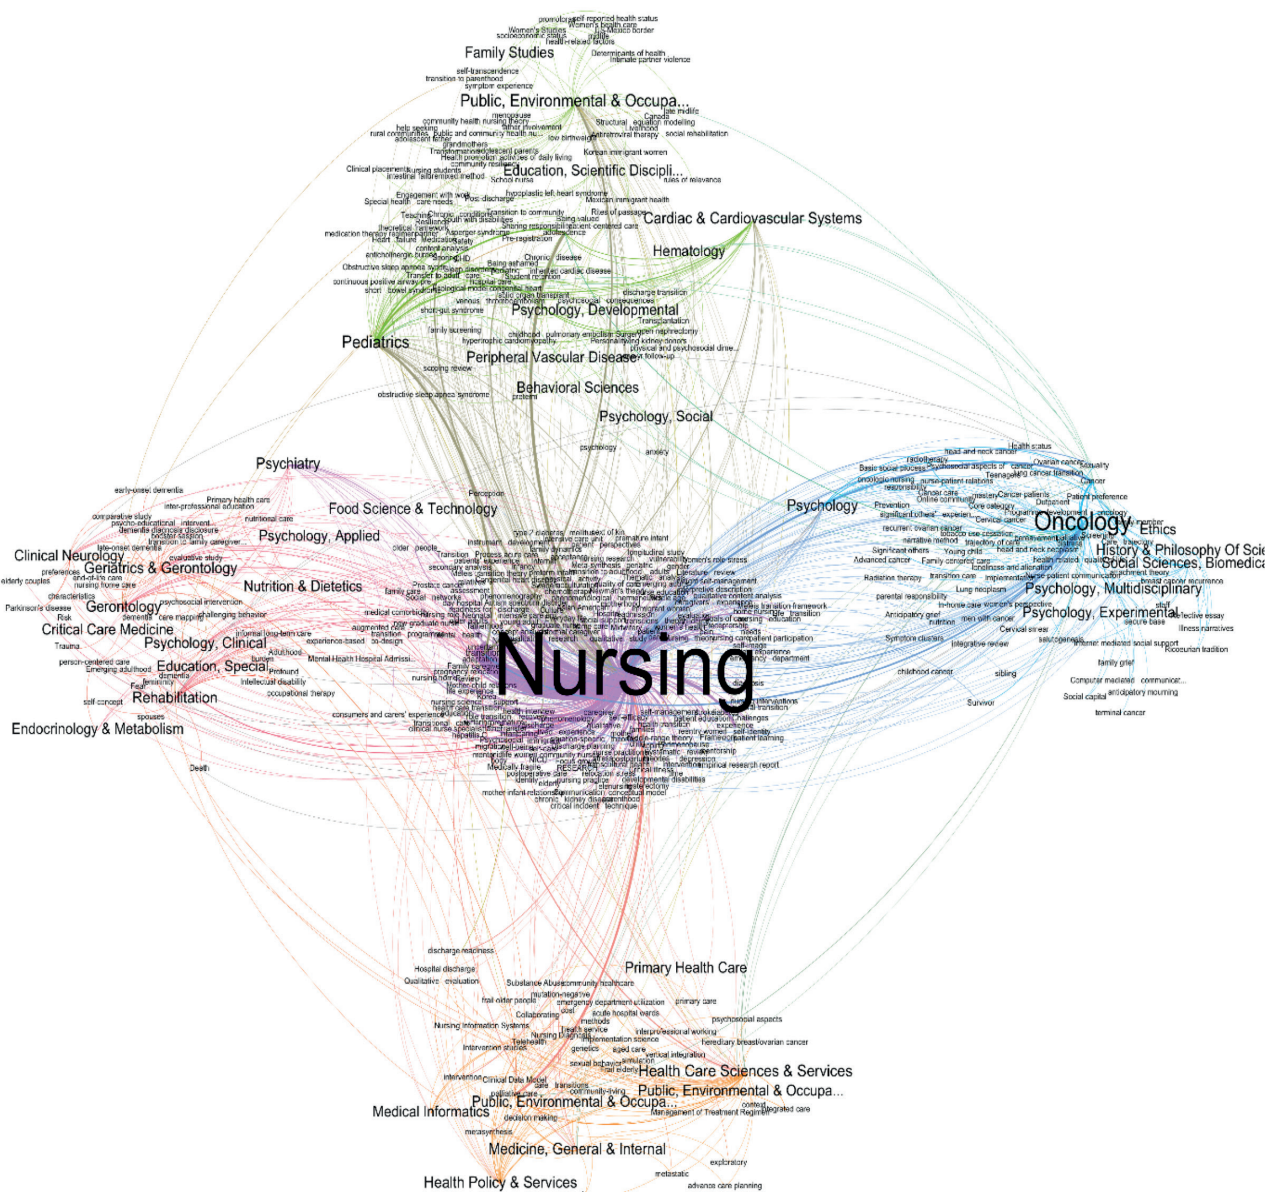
Family Studies

Public, Environmental & Occupa...

Education, Scientific Discipli...

Cardiac & Cardiovascular Systems

Hematology

Psychology, Developmental

Pediatrics

Peripheral Vascular Disease

Behavioral Sciences

Psychology, Social

Psychiatry

Food Science & Technology

Psychology, Applied

Clinical Neurology

Geriatrics & Gerontology

Nutrition & Dietetics

Gerontology

Critical Care Medicine

Psychology, Clinical

Education, Special

Rehabilitation

Endocrinology & Metabolism

Psychology

Oncology

Ethics

History & Philosophy Of Sci

Social Sciences, Biomedica

Psychology, Multidisciplinary

Psychology, Experimental

Nursing

Primary Health Care

Health Care Sciences & Services

Public, Environmental & Occupa...

Public, Environmental & Occupa...

Medical Informatics

Medicine, General & Internal

Health Policy & Services